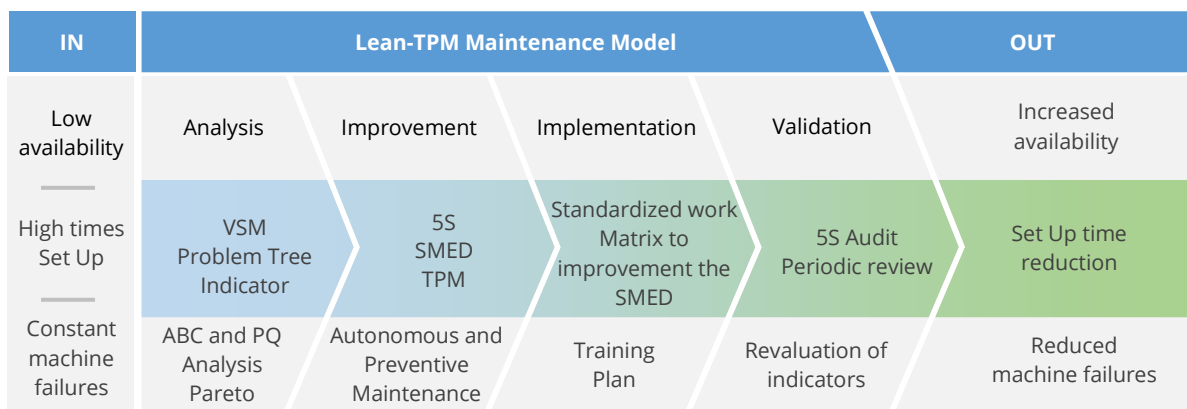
IN

Lean-TPM Maintenance Model

OUT

Low availability

High times Set Up

Constant machine failures

Analysis

VSM
Problem Tree
Indicator

ABC and PQ Analysis Pareto

Improvement

5S
SMED
TPM

Autonomous and Preventive Maintenance

Implementation

Standardized work Matrix to improvement the SMED

Training Plan

Validation

5S Audit
Periodic review

Revaluation of indicators

Increased availability

Set Up time reduction

Reduced machine failures